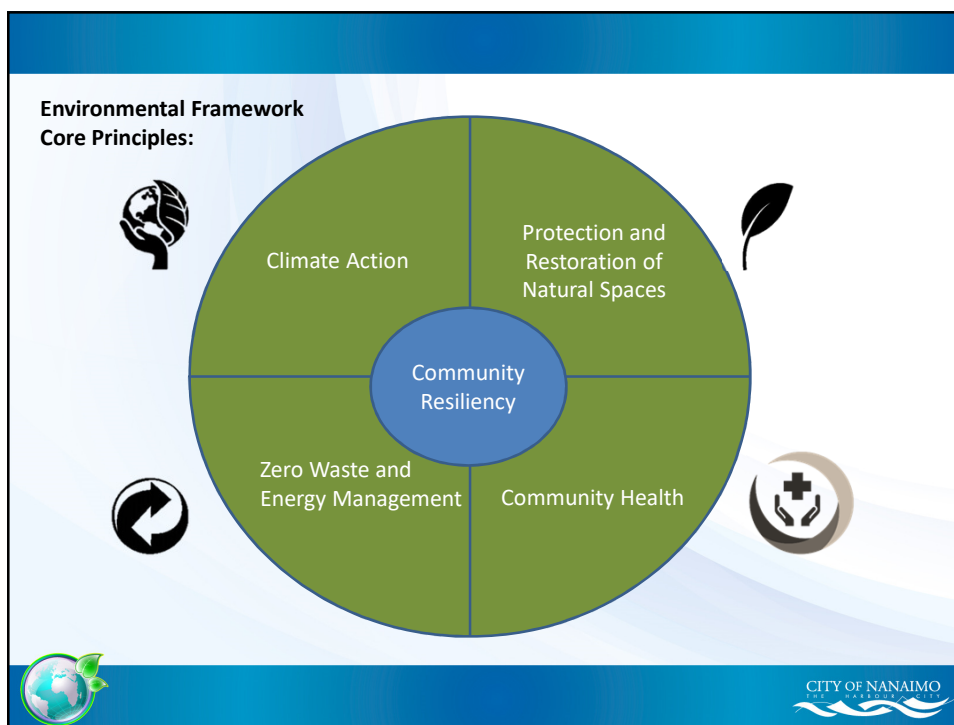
Environmental Framework Core Principles:

Climate Action

Protection and Restoration of Natural Spaces

Community Resiliency

Zero Waste and Energy Management

Community Health

CITY OF NANAIMO
THE HARBOUR CITY